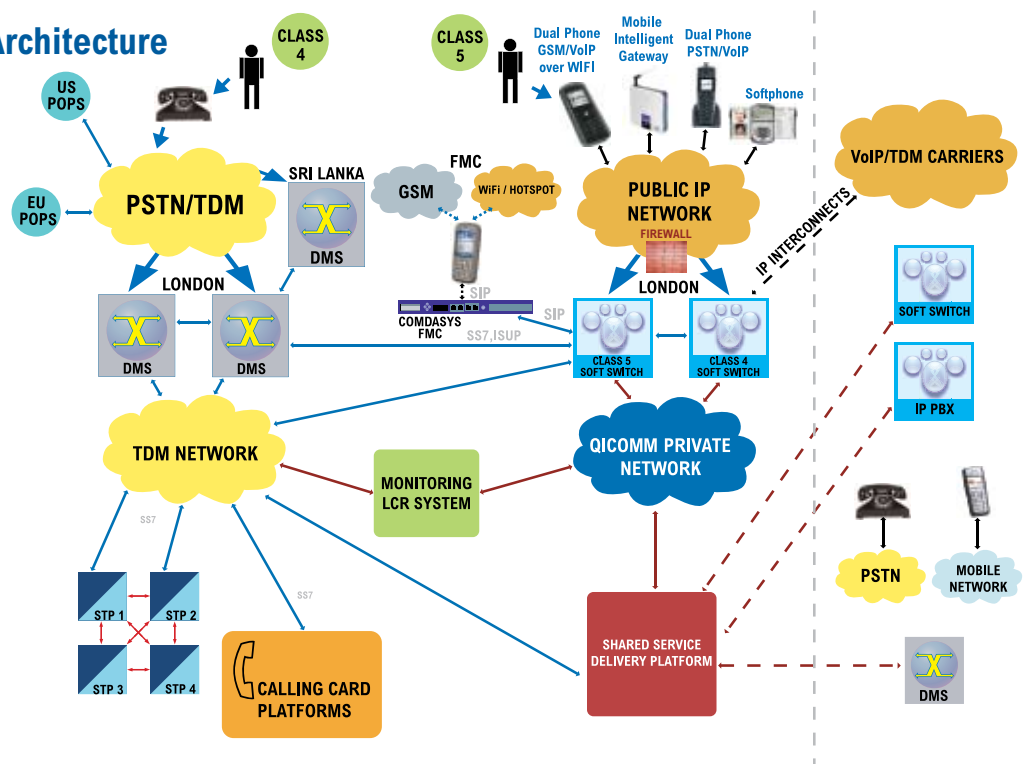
Architecture

CLASS 4

CLASS 5

Dual Phone GSM/VoIP over WIFI

Mobile Intelligent Gateway

Dual Phone PSTN/VoIP

Softphone

US POPS

EU POPS

PSTN/TDM

SRI LANKA

DMS

FMC

GSM

WiFi / HOTSPOT

PUBLIC IP NETWORK

FIREWALL

VoIP/TDM CARRIERS

IP INTERCONNECTS

LONDON

DMS

DMS

SIP

COMDASYS FMC

SS7,ISUP

SIP

LONDON

CLASS 5 SOFT SWITCH

CLASS 4 SOFT SWITCH

SOFT SWITCH

IP PBX

TDM NETWORK

MONITORING LCR SYSTEM

QICOMM PRIVATE NETWORK

SS7

STP 1

STP 2

STP 3

STP 4

SS7

CALLING CARD PLATFORMS

SHARED SERVICE DELIVERY PLATFORM

PSTN

MOBILE NETWORK

DMS